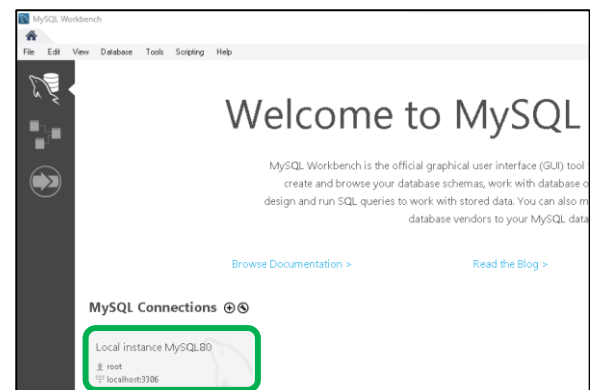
MySQL Workbench

File Edit View Database Tools Scripting Help

Welcome to MySQL

MySQL Workbench is the official graphical user interface (GUI) tool create and browse your database schemas, work with database o design and run SQL queries to work with stored data. You can also m database vendors to your MySQL data

Browse Documentation >

Read the Blog >

MySQL Connections ⊕⊗

Local instance MySQL80

root

localhost:3306